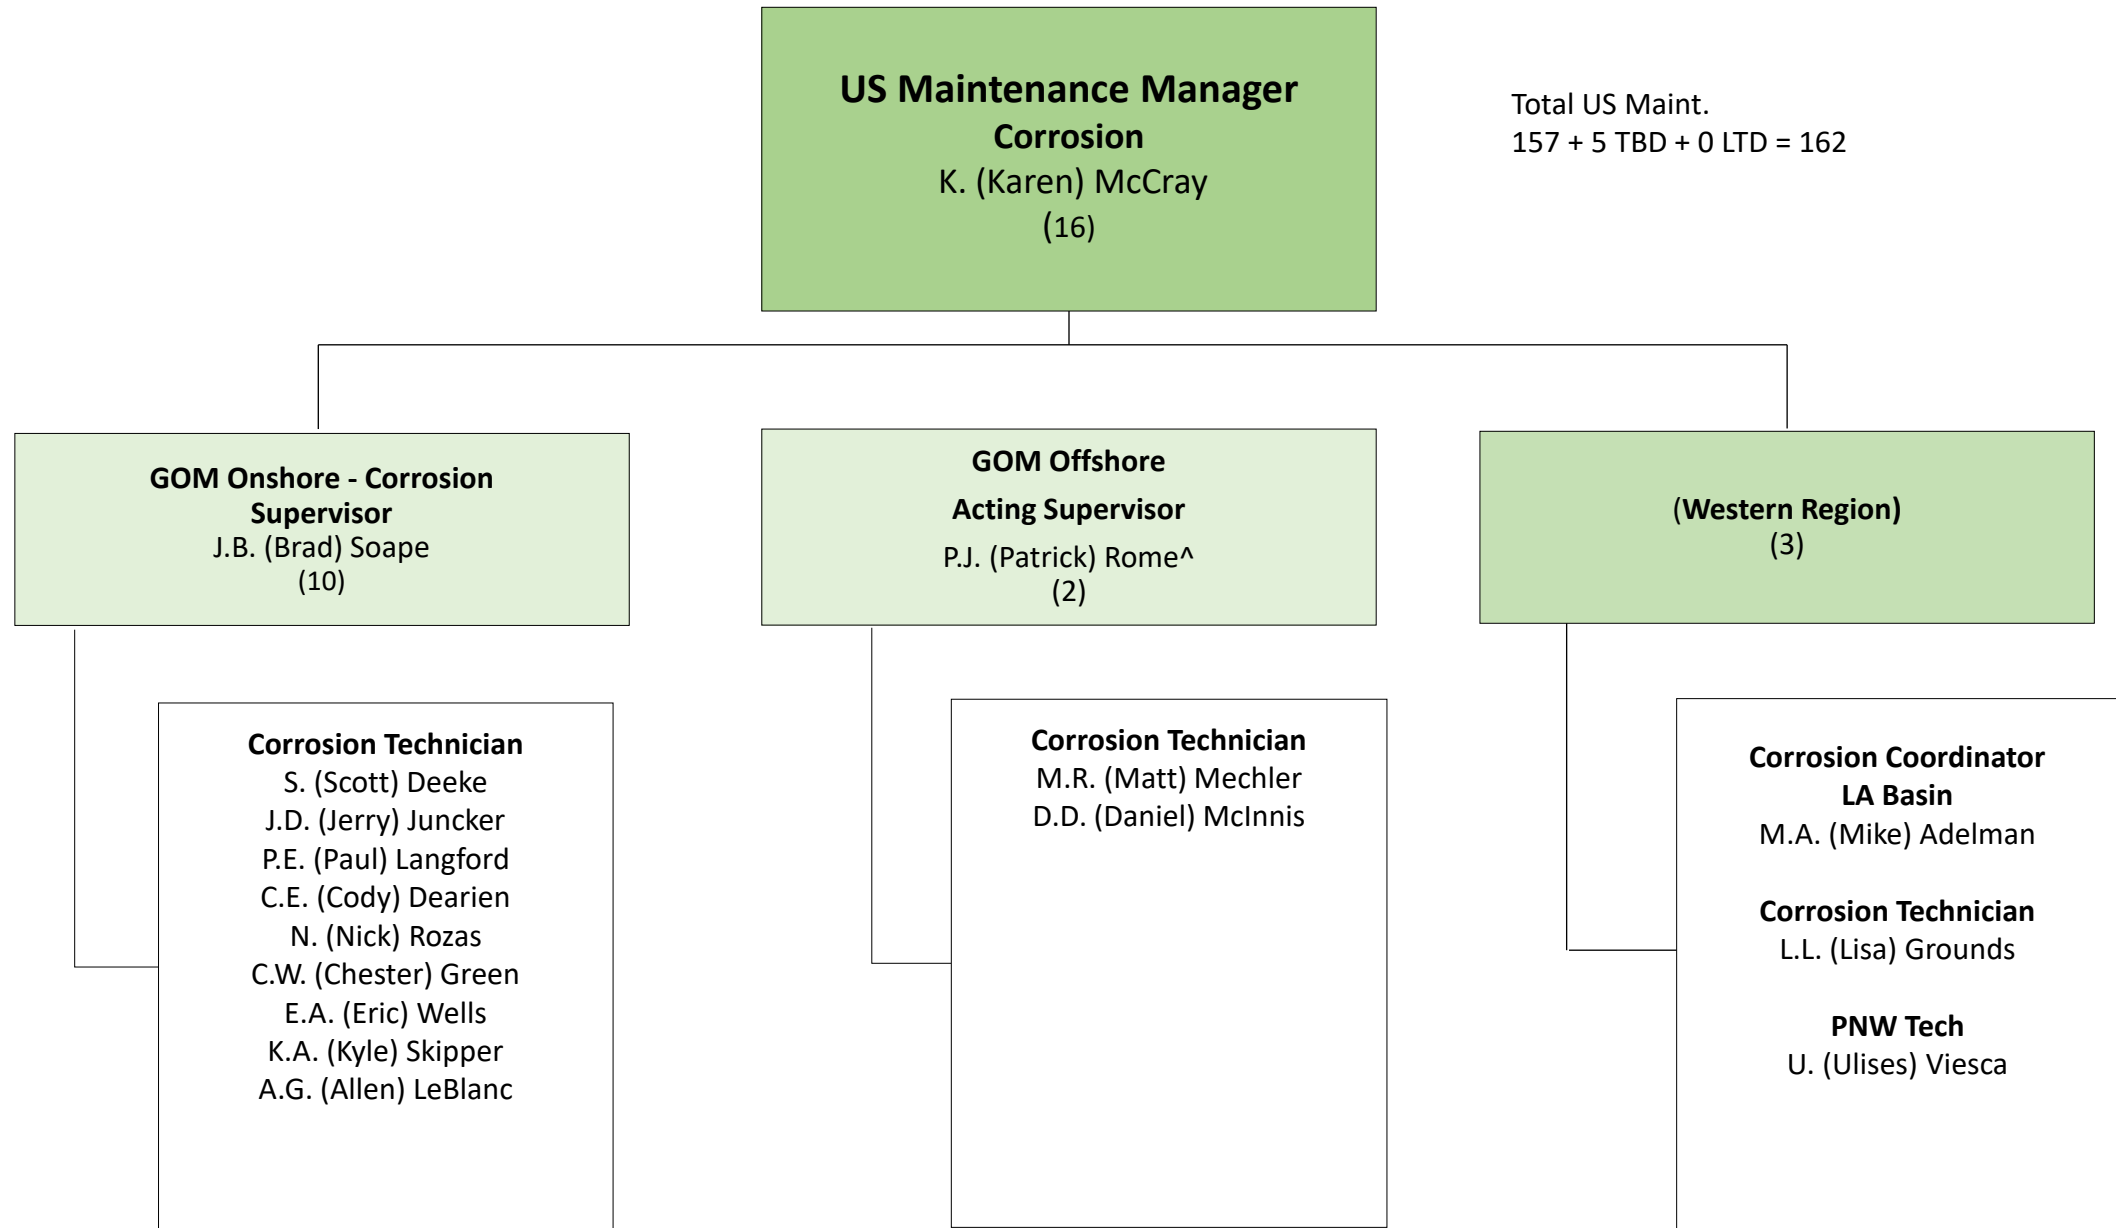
US Maintenance Manager
Corrosion
K. (Karen) McCray
(16)

Total US Maint.
157 + 5 TBD + 0 LTD = 162

GOM Onshore - Corrosion Supervisor
J.B. (Brad) Soape
(10)

GOM Offshore
Acting Supervisor
P.J. (Patrick) Rome^
(2)

(Western Region)
(3)

Corrosion Technician
S. (Scott) Deeke
J.D. (Jerry) Juncker
P.E. (Paul) Langford
C.E. (Cody) Dearien
N. (Nick) Rozas
C.W. (Chester) Green
E.A. (Eric) Wells
K.A. (Kyle) Skipper
A.G. (Allen) LeBlanc

Corrosion Technician
M.R. (Matt) Mechler
D.D. (Daniel) McInnis

Corrosion Coordinator
LA Basin
M.A. (Mike) Adelman

Corrosion Technician
L.L. (Lisa) Grounds

PNW Tech
U. (Ulises) Viesca